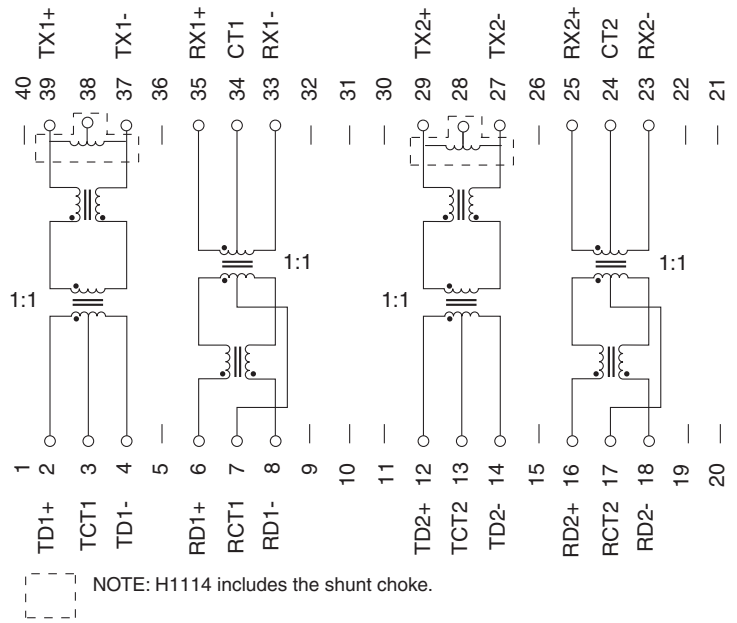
TX1+ TX1- RX1+ CT1 RX1- TX2+ TX2- RX2+ CT2 RX2-

40 39 38 37 36 35 34 33 32 31 30 29 28 27 26 25 24 23 22 21

1:1 1:1 1:1 1:1

1 2 3 4 5 6 7 8 9 10 11 12 13 14 15 16 17 18 19 20

TD1+ TCT1 TD1- RD1+ RCT1 RD1- TD2+ TCT2 TD2- RD2+ RCT2 RD2-

NOTE: H1114 includes the shunt choke.